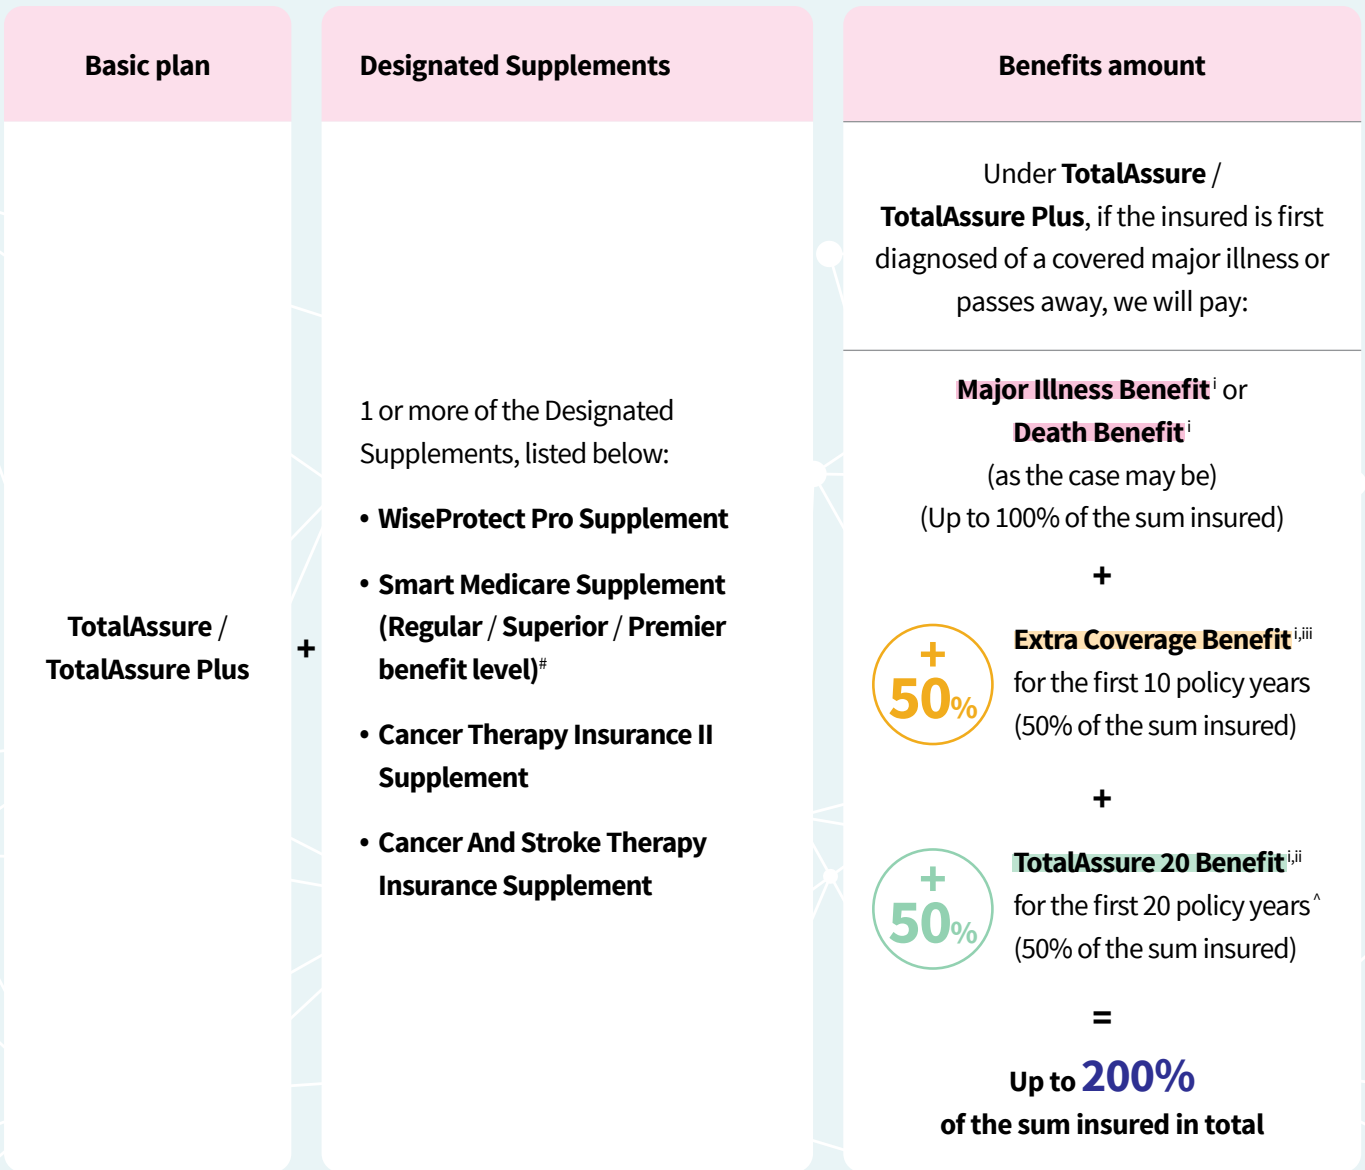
| Basic plan | | Designated Supplements | Benefits amount |
|---|---|---|---|
| TotalAssure / TotalAssure Plus | + | 1 or more of the Designated Supplements, listed below: <br> • WiseProtect Pro Supplement <br> • Smart Medicare Supplement (Regular / Superior / Premier benefit level)$^{\#}$ <br> • Cancer Therapy Insurance II Supplement <br> • Cancer And Stroke Therapy Insurance Supplement | Under TotalAssure / TotalAssure Plus, if the insured is first diagnosed of a covered major illness or passes away, we will pay: <br> Major Illness Benefit$^{i}$ or Death Benefit$^{i}$ (as the case may be) (Up to 100% of the sum insured) <br> + <br> +50% Extra Coverage Benefit$^{i,iii}$ for the first 10 policy years (50% of the sum insured) <br> + <br> +50% TotalAssure 20 Benefit$^{i,ii}$ for the first 20 policy years$^{\wedge}$ (50% of the sum insured) <br> = <br> Up to 200% of the sum insured in total |